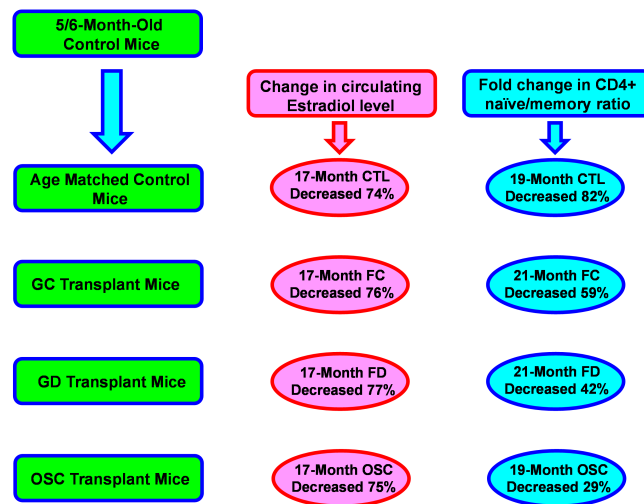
5/6-Month-Old Control Mice

Change in circulating Estradiol level

Fold change in CD4+ naïve/memory ratio

Age Matched Control Mice

17-Month CTL Decreased 74%

19-Month CTL Decreased 82%

GC Transplant Mice

17-Month FC Decreased 76%

21-Month FC Decreased 59%

GD Transplant Mice

17-Month FD Decreased 77%

21-Month FD Decreased 42%

OSC Transplant Mice

17-Month OSC Decreased 75%

19-Month OSC Decreased 29%